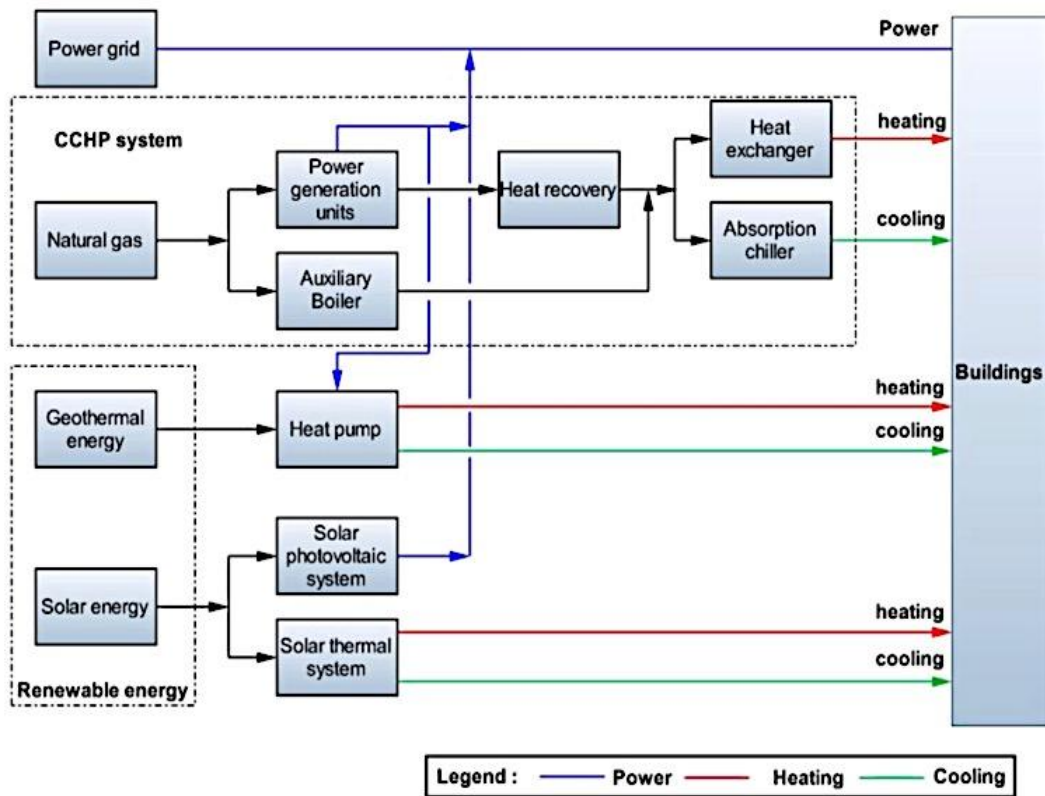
Power grid

Power

CCHP system

Natural gas

Power generation units

Auxiliary Boiler

Heat recovery

Heat exchanger

Absorption chiller

heating

cooling

Buildings

Geothermal energy

Heat pump

heating

cooling

Solar energy

Solar photovoltaic system

Solar thermal system

heating

cooling

Renewable energy

Legend : Power Heating Cooling